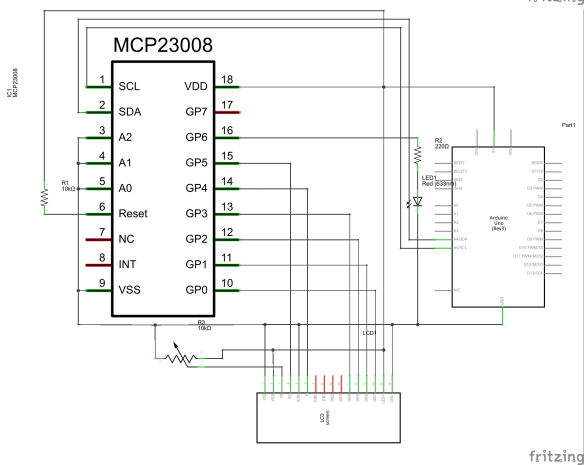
MCP23008

IC1
MCP23008

1 SCL
2 SDA
3 A2
4 A1
5 A0
6 Reset
7 NC
8 INT
9 VSS

18 VDD
17 GP7
16 GP6
15 GP5
14 GP4
13 GP3
12 GP2
11 GP1
10 GP0

R1
10kΩ

R2
220Ω

LED1
Red (633nm)

Part1

Arduino
Uno
(Rev3)

R3
10kΩ

LCD1

LCD
screen

fritzing